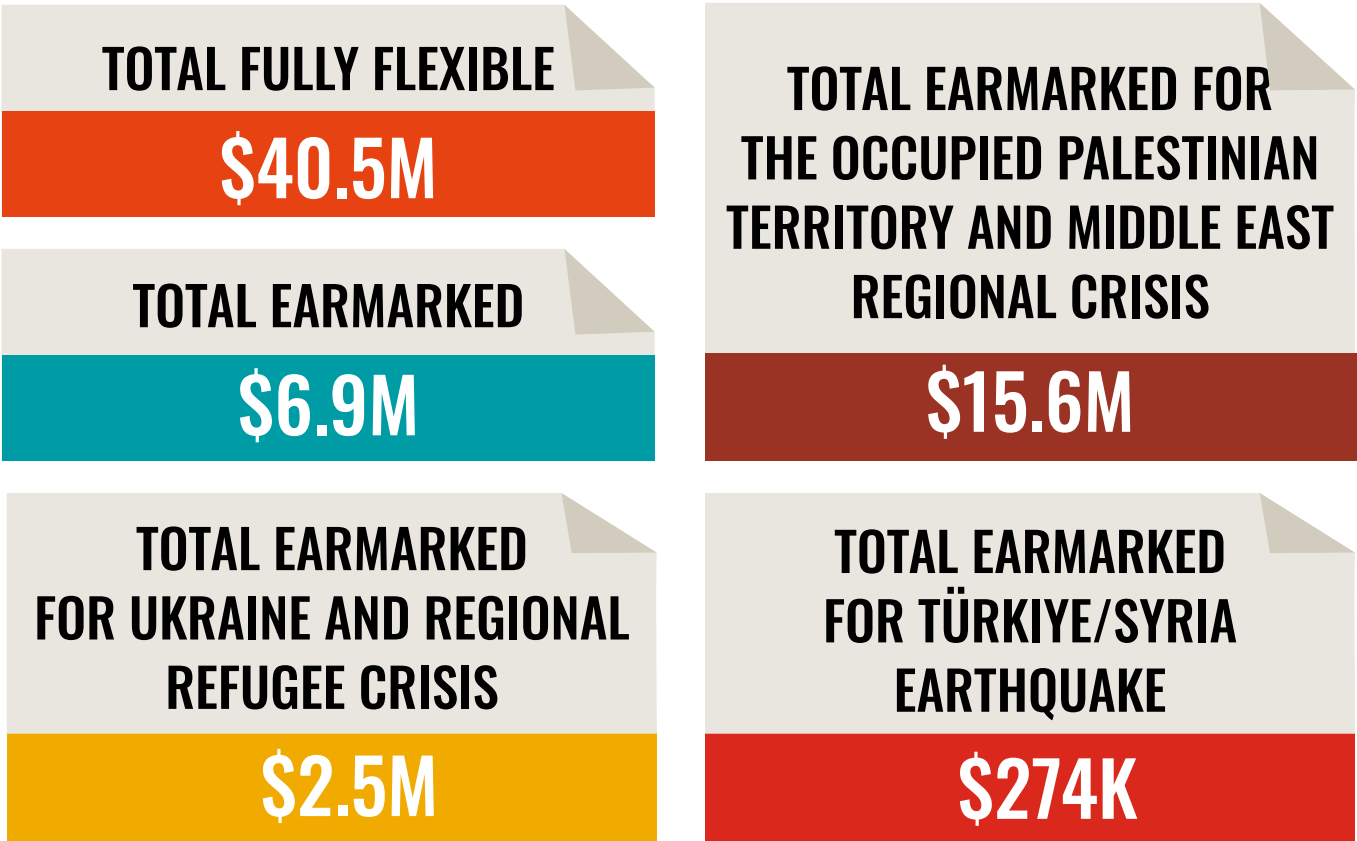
TOTAL FULLY FLEXIBLE

$40.5M

TOTAL EARMARKED

$6.9M

TOTAL EARMARKED FOR THE OCCUPIED PALESTINIAN TERRITORY AND MIDDLE EAST REGIONAL CRISIS

$15.6M

TOTAL EARMARKED FOR UKRAINE AND REGIONAL REFUGEE CRISIS

$2.5M

TOTAL EARMARKED FOR TÜRKIYE/SYRIA EARTHQUAKE

$274K